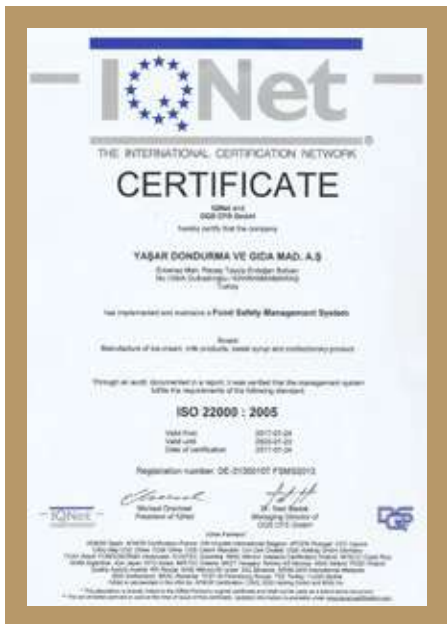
IQNet

THE INTERNATIONAL CERTIFICATION NETWORK

CERTIFICATE

IQNet and
DQS CFS GmbH

hereby certify that the company

YAŞAR DONDURMA VE GIDA MAD. A.Ş

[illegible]

has implemented and maintains a Food Safety Management System

for the following scope:
Manufacture of ice cream, milk products, sweet syrup and confectionery product

Through an audit, documented in a report, it was verified that the management system fulfills the requirements of the following standard:

ISO 22000 : 2005

Valid from 2017-01-24
Valid until 2020-01-23
Date of certification 2017-01-24

Registration number: DE-01360107 FSMS2013

IQNet
Michael Drechsel
President of IQNet

M. Gabi Bansal
Managing Director of
DQS CFS GmbH

DQS

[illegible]